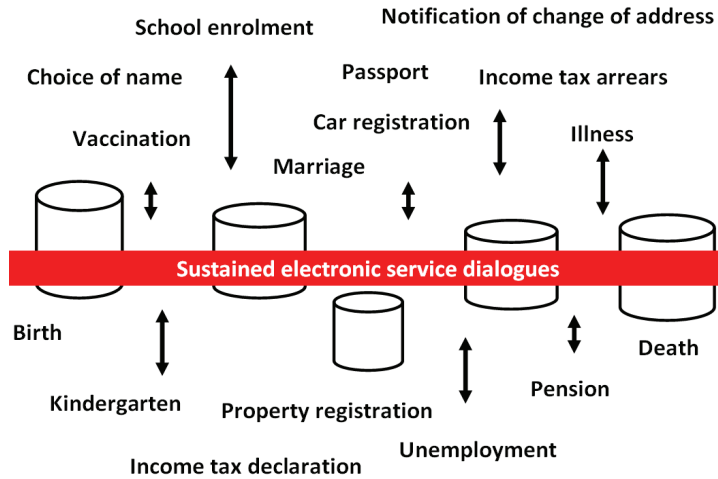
School enrolment

Notification of change of address

Choice of name

Passport

Income tax arrears

Car registration

Vaccination

Illness

Marriage

Sustained electronic service dialogues

Birth

Death

Pension

Kindergarten

Property registration

Unemployment

Income tax declaration